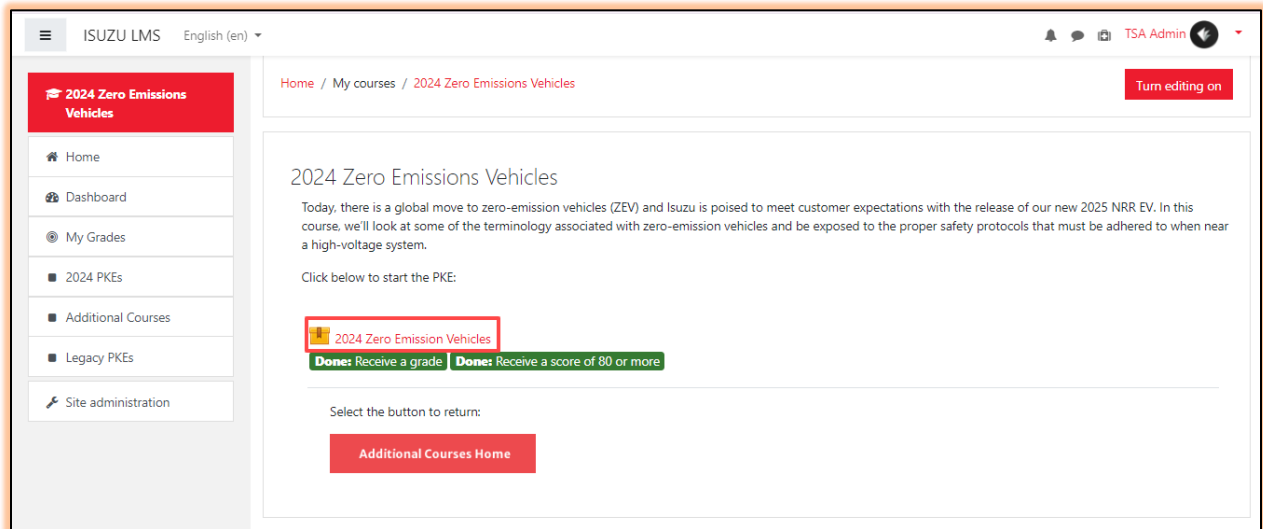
ISUZU LMS English (en)

TSA Admin

2024 Zero Emissions Vehicles

Home

Dashboard

My Grades

2024 PKEs

Additional Courses

Legacy PKEs

Site administration

Home / My courses / 2024 Zero Emissions Vehicles

Turn editing on

2024 Zero Emissions Vehicles

Today, there is a global move to zero-emission vehicles (ZEV) and Isuzu is poised to meet customer expectations with the release of our new 2025 NRR EV. In this course, we'll look at some of the terminology associated with zero-emission vehicles and be exposed to the proper safety protocols that must be adhered to when near a high-voltage system.

Click below to start the PKE:

2024 Zero Emission Vehicles

Done: Receive a grade Done: Receive a score of 80 or more

Select the button to return:

Additional Courses Home